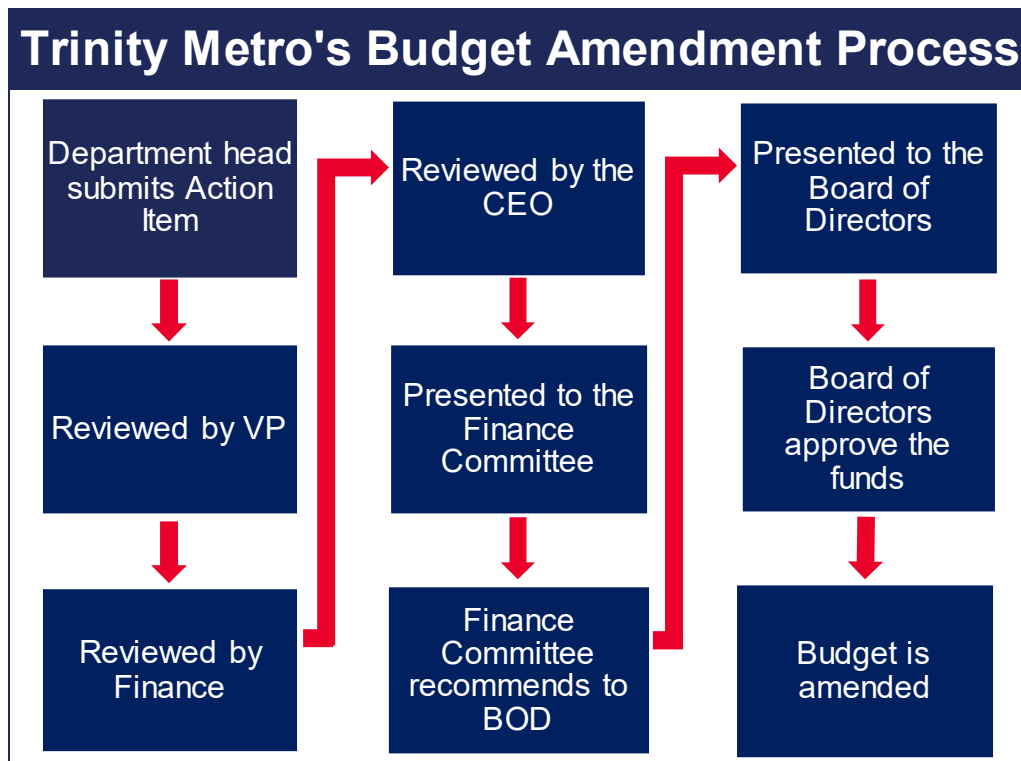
Trinity Metro's Budget Amendment Process

Department head submits Action Item

Reviewed by VP

Reviewed by Finance

Reviewed by the CEO

Presented to the Finance Committee

Finance Committee recommends to BOD

Presented to the Board of Directors

Board of Directors approve the funds

Budget is amended